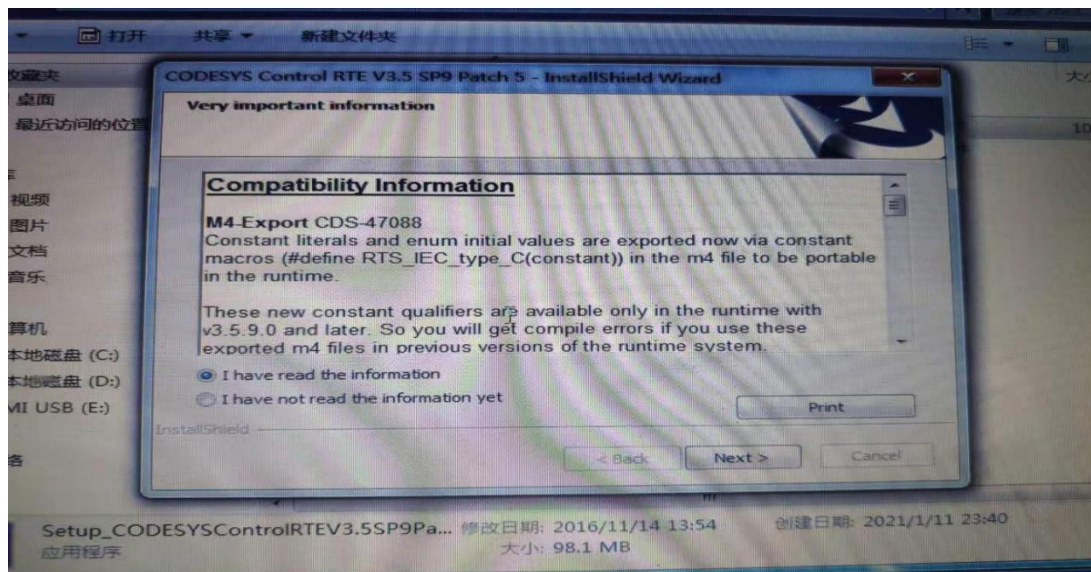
打开 共享 ▾ 新建文件夹

收藏夹
桌面
最近访问的位置

视频
图片
文档
音乐

算机
本地磁盘 (C:)
本地磁盘 (D:)
MI USB (E:)

络

CODESYS Control RTE V3.5 SP9 Patch 5 - InstallShield Wizard

Very important information

Compatibility Information

M4-Export CDS-47088
Constant literals and enum initial values are exported now via constant macros (#define RTS_IEC_type_C(constant)) in the m4 file to be portable in the runtime.

These new constant qualifiers are available only in the runtime with v3.5.9.0 and later. So you will get compile errors if you use these exported m4 files in previous versions of the runtime system.

I have read the information
I have not read the information yet

Print

InstallShield

< Back Next > Cancel

Setup_CODESYSControlRTEV3.5SP9Pa... 修改日期: 2016/11/14 13:54 创建日期: 2021/1/11 23:40
应用程序 大小: 98.1 MB